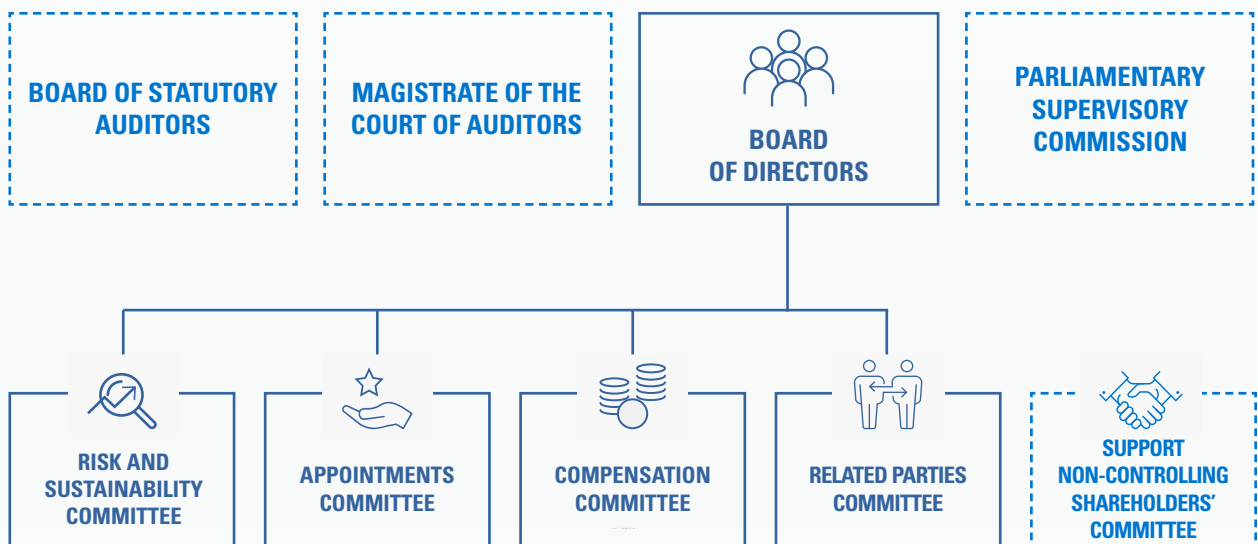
BOARD OF STATUTORY AUDITORS

MAGISTRATE OF THE COURT OF AUDITORS

BOARD OF DIRECTORS

PARLIAMENTARY SUPERVISORY COMMISSION

RISK AND SUSTAINABILITY COMMITTEE

APPOINTMENTS COMMITTEE

COMPENSATION COMMITTEE

RELATED PARTIES COMMITTEE

SUPPORT NON-CONTROLLING SHAREHOLDERS' COMMITTEE